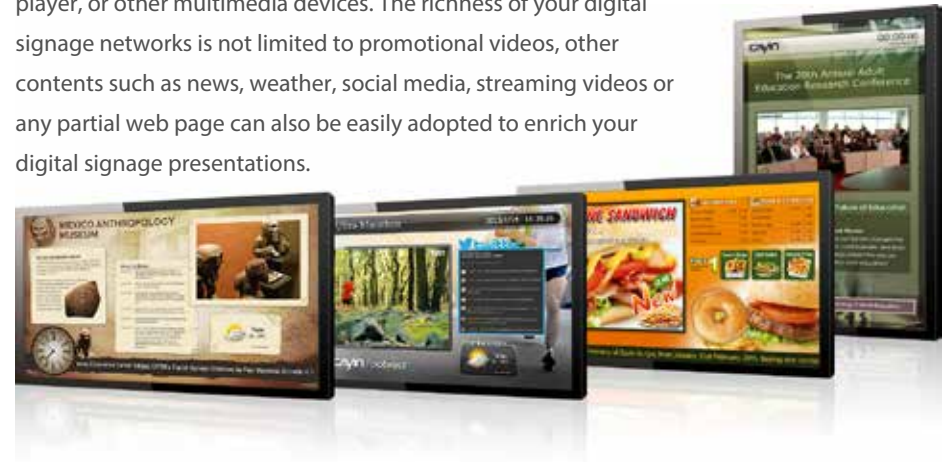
player, or other multimedia devices. The richness of your digital signage networks is not limited to promotional videos, other contents such as news, weather, social media, streaming videos or any partial web page can also be easily adopted to enrich your digital signage presentations.

MEXICO ANTHROPOLOGY MUSEUM

The 20th Annual Adult Education Research Conference

SANDWICH

New

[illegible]